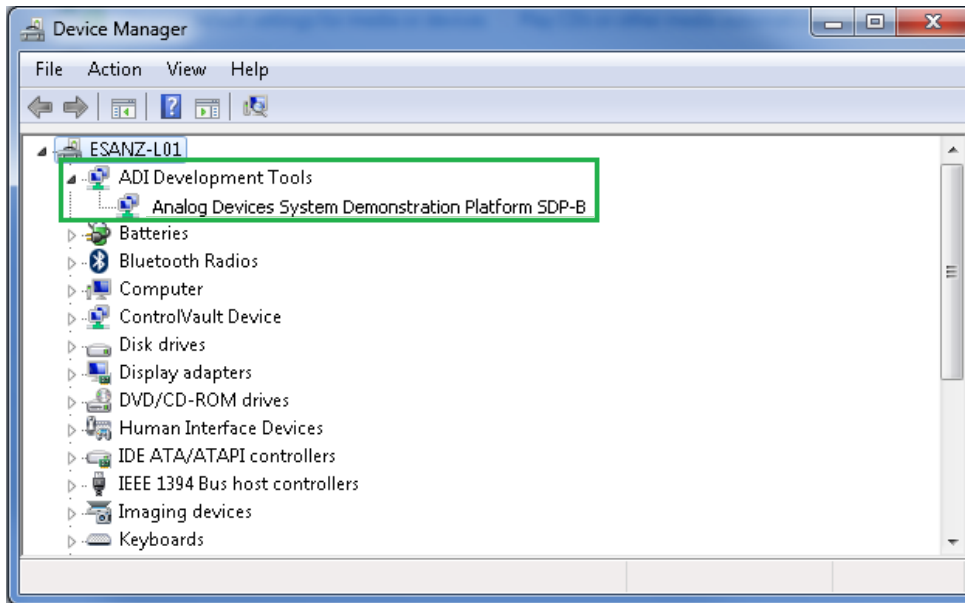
Device Manager

File Action View Help

ESANZ-L01
ADI Development Tools
Analog Devices System Demonstration Platform SDP-B
Batteries
Bluetooth Radios
Computer
ControlVault Device
Disk drives
Display adapters
DVD/CD-ROM drives
Human Interface Devices
IDE ATA/ATAPI controllers
IEEE 1394 Bus host controllers
Imaging devices
Keyboards